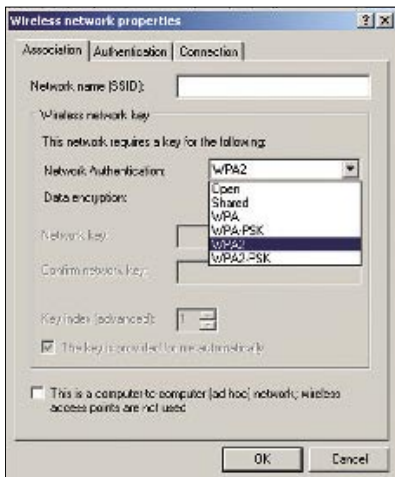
Wireless network properties

? X

Association | Authentication | Connection

Network name (SSID):

Wireless network key

This network requires a key for the following:

Network Authentication: WPA2

Data encryption:

Open
Shared
WPA
WPA-PSK
WPA2
WPA2-PSK

Network key:

Confirm network key:

Key index (advanced): 1

This key is provided for me automatically

This is a computer-to-computer (ad hoc) network; wireless access points are not used

OK Cancel